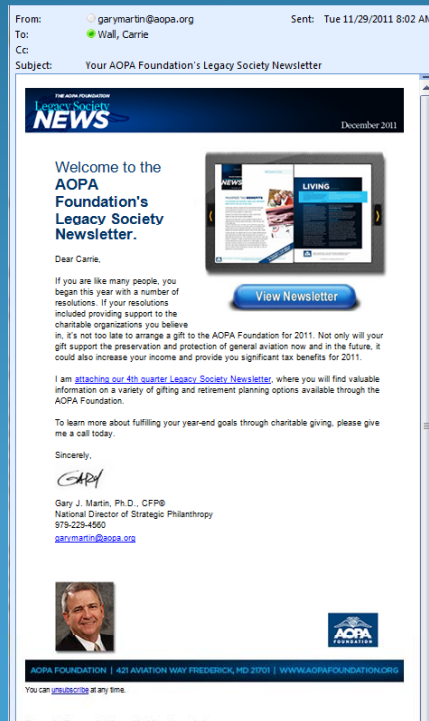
From: garymartin@aopa.org Sent: Tue 11/29/2011 8:02 AM
To: Wall, Carrie
Cc:
Subject: Your AOPA Foundation's Legacy Society Newsletter

THE AOPA FOUNDATION
Legacy Society
NEWS
December 2011

Welcome to the AOPA Foundation's Legacy Society Newsletter.

NEWS
LIVING

View Newsletter

Dear Carrie,

If you are like many people, you began this year with a number of resolutions. If your resolutions included providing support to the charitable organizations you believe in, it's not too late to arrange a gift to the AOPA Foundation for 2011. Not only will your gift support the preservation and protection of general aviation now and in the future, it could also increase your income and provide you significant tax benefits for 2011.

I am attaching our 4th quarter Legacy Society Newsletter, where you will find valuable information on a variety of gifting and retirement planning options available through the AOPA Foundation.

To learn more about fulfilling your year-end goals through charitable giving, please give me a call today.

Sincerely,

Gary

Gary J. Martin, Ph.D., CFP®
National Director of Strategic Philanthropy
979-229-4560
garymartin@aopa.org

AOPA FOUNDATION

AOPA FOUNDATION | 421 AVIATION WAY FREDERICK, MD 21701 | WWW.AOPAFOUNDATION.ORG

You can unsubscribe at any time.